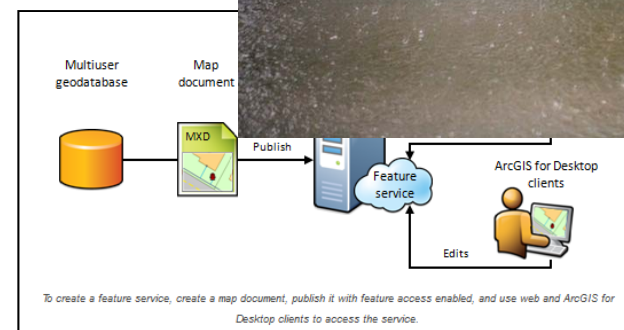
Multiuser geodatabase

Map document

MXD

Publish

Feature service

ArcGIS for Desktop clients

Edits

To create a feature service, create a map document, publish it with feature access enabled, and use web and ArcGIS for Desktop clients to access the service.